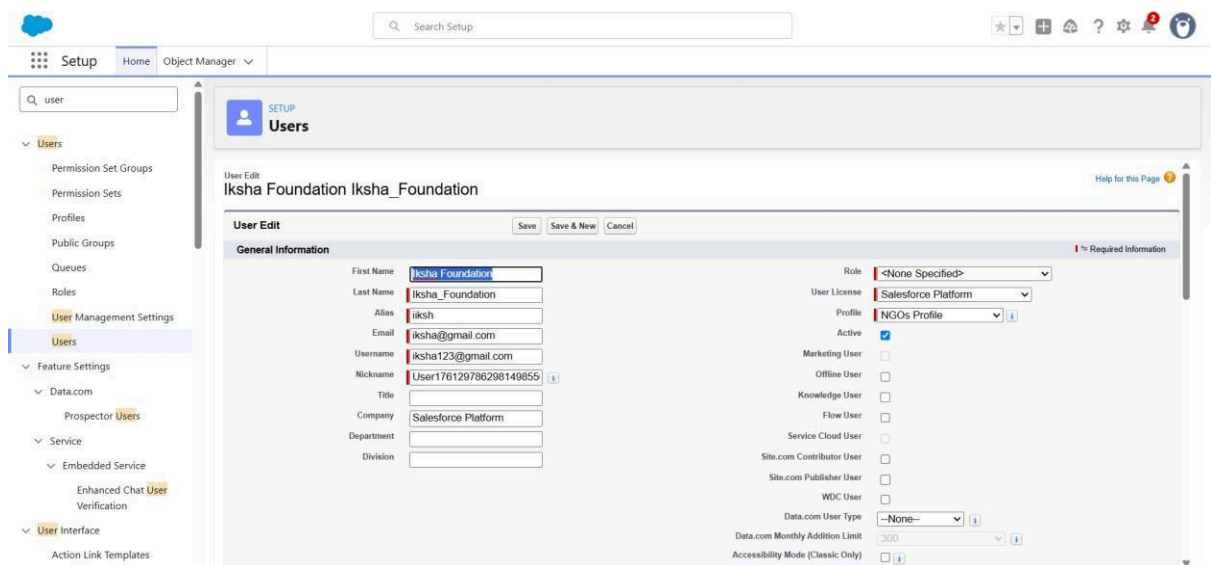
Search Setup

2

Setup Home Object Manager

user

Users
Permission Set Groups
Permission Sets
Profiles
Public Groups
Queues
Roles
User Management Settings
Users
Feature Settings
Data.com
Prospector Users
Service
Embedded Service
Enhanced Chat User Verification
User Interface
Action Link Templates

SETUP
Users

User Edit
Iksha Foundation Iksha_Foundation

Help for this Page

User Edit
Save | Save & New | Cancel

General Information
| = Required Information

| First Name | Iksha Foundation | Role | <None Specified> |
|---|---|---|---|
| Last Name | Iksha_Foundation | User License | Salesforce Platform |
| Alias | iiksh | Profile | NGOs Profile |
| Email | iksha@gmail.com | Active | ☑ |
| Username | iksha123@gmail.com | Marketing User | |
| Nickname | User176129786298149855 | Offline User | ☐ |
| Title | | Knowledge User | ☐ |
| Company | Salesforce Platform | Flow User | ☐ |
| Department | | Service Cloud User | |
| Division | | Site.com Contributor User | ☐ |
| | | Site.com Publisher User | ☐ |
| | | WDC User | ☐ |
| | | Data.com User Type | --None-- |
| | | Data.com Monthly Addition Limit | 300 |
| | | Accessibility Mode (Classic Only) | ☐ |